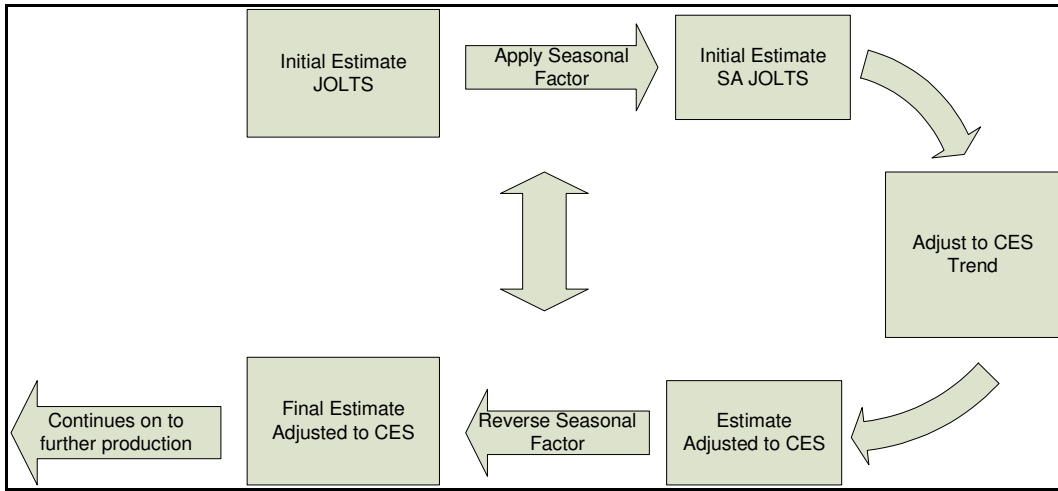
Initial Estimate JOLTS

Apply Seasonal Factor

Initial Estimate SA JOLTS

Adjust to CES Trend

Estimate Adjusted to CES

Reverse Seasonal Factor

Final Estimate Adjusted to CES

Continues on to further production